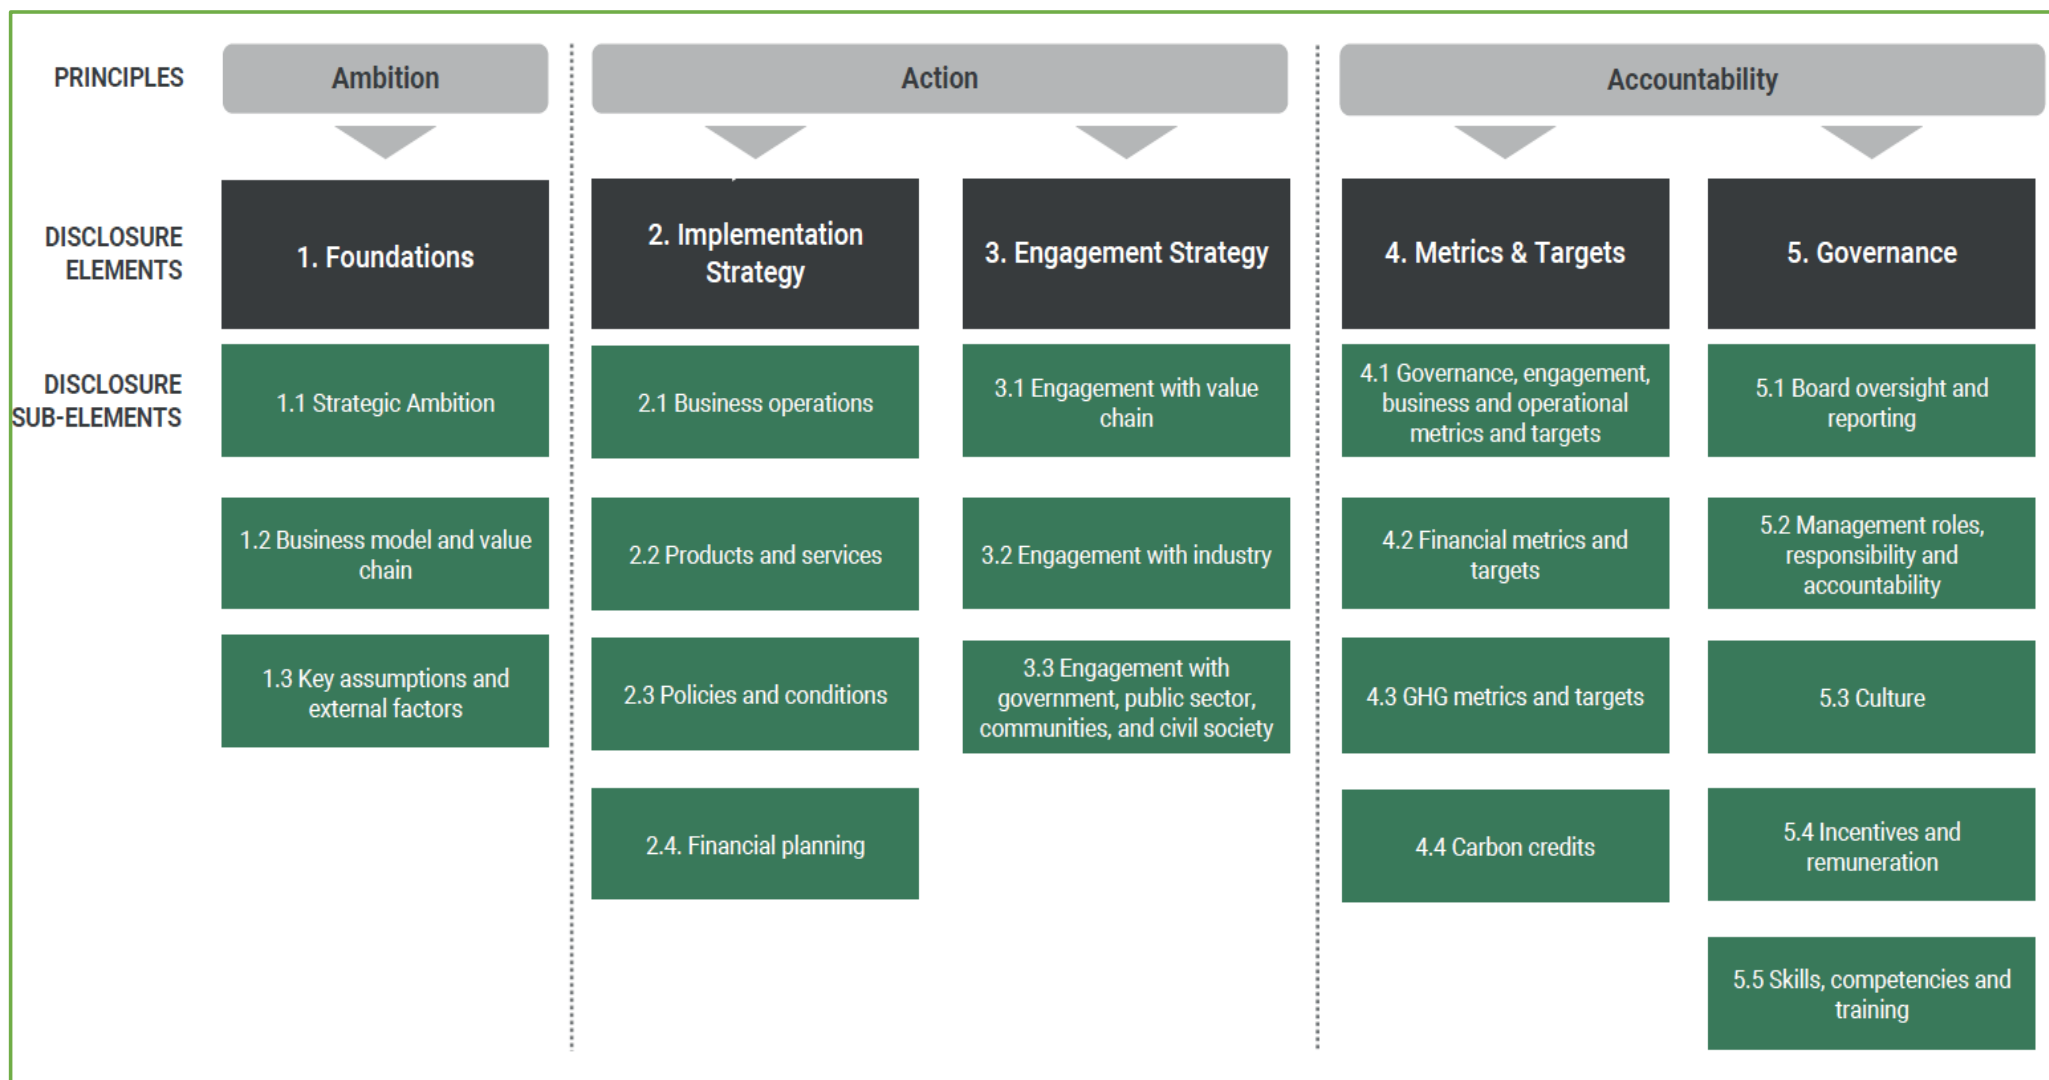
PRINCIPLES

Ambition

Action

Accountability

DISCLOSURE ELEMENTS

1. Foundations

2. Implementation Strategy

3. Engagement Strategy

4. Metrics & Targets

5. Governance

DISCLOSURE SUB-ELEMENTS

1.1 Strategic Ambition

1.2 Business model and value chain

1.3 Key assumptions and external factors

2.1 Business operations

2.2 Products and services

2.3 Policies and conditions

2.4. Financial planning

3.1 Engagement with value chain

3.2 Engagement with industry

3.3 Engagement with government, public sector, communities, and civil society

4.1 Governance, engagement, business and operational metrics and targets

4.2 Financial metrics and targets

4.3 GHG metrics and targets

4.4 Carbon credits

5.1 Board oversight and reporting

5.2 Management roles, responsibility and accountability

5.3 Culture

5.4 Incentives and remuneration

5.5 Skills, competencies and training